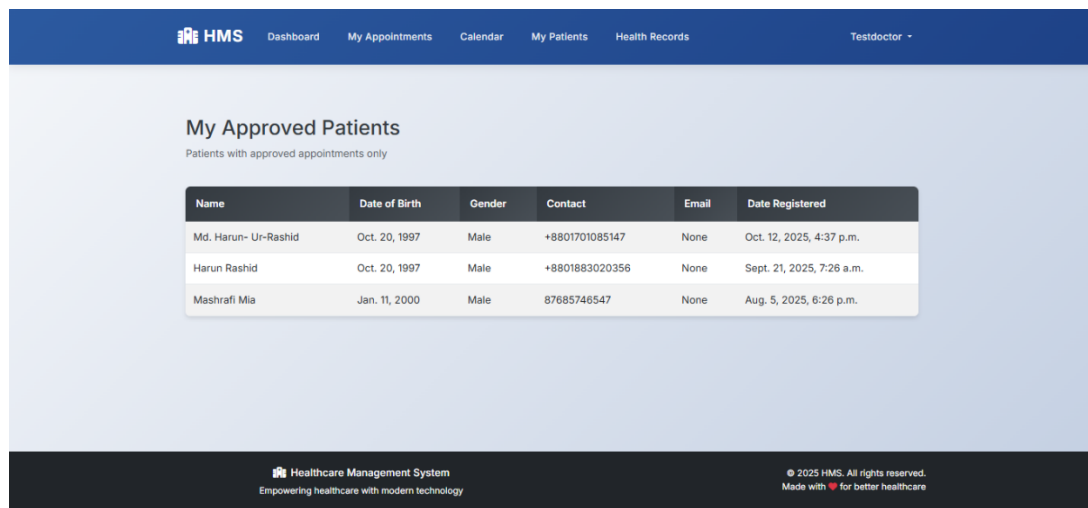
HMS Dashboard My Appointments Calendar My Patients Health Records Testdoctor

My Approved Patients

Patients with approved appointments only

| Name | Date of Birth | Gender | Contact | Email | Date Registered |
|---|---|---|---|---|---|
| Md. Harun- Ur-Rashid | Oct. 20, 1997 | Male | +8801701085147 | None | Oct. 12, 2025, 4:37 p.m. |
| Harun Rashid | Oct. 20, 1997 | Male | +8801883020356 | None | Sept. 21, 2025, 7:26 a.m. |
| Mashrafi Mia | Jan. 11, 2000 | Male | 87685746547 | None | Aug. 5, 2025, 6:26 p.m. |

Healthcare Management System
Empowering healthcare with modern technology

© 2025 HMS. All rights reserved.
Made with ❤ for better healthcare